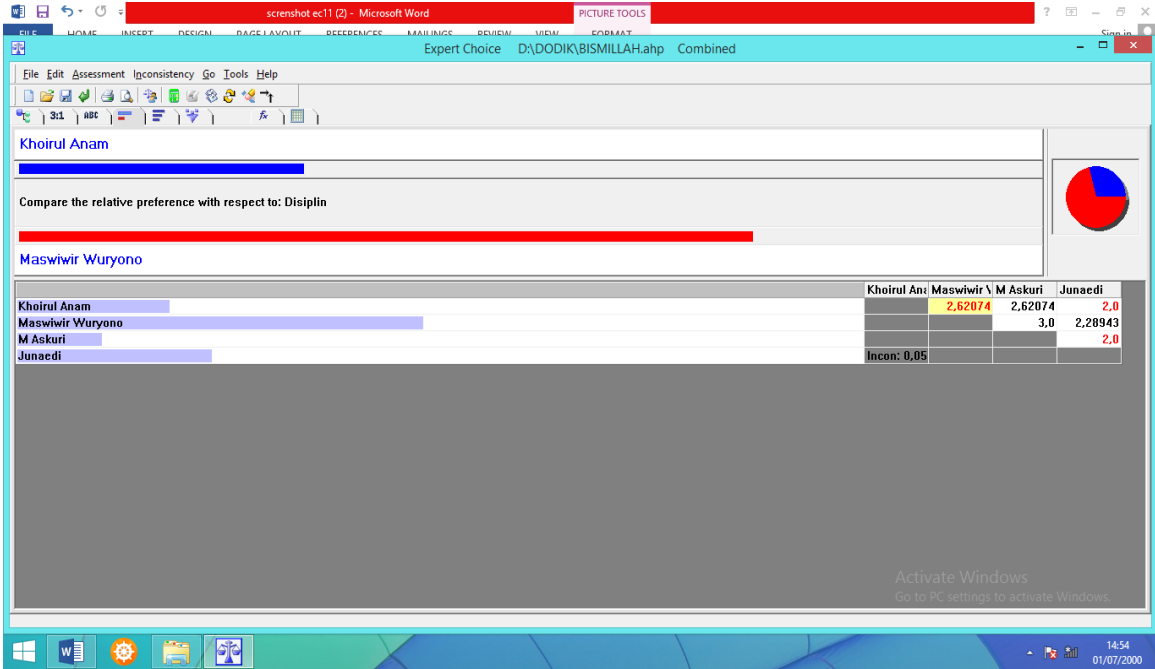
screnshot ec11 (2) - Microsoft Word
PICTURE TOOLS
? – ✕
FILE HOME INSERT DESIGN PAGE LAYOUT REFERENCES MAILINGS REVIEW VIEW FORMAT
Sign in

Expert Choice D:\DODIK\BISMILLAH.ahp Combined

File Edit Assessment Inconsistency Go Tools Help

3:1 ABC

Khoirul Anam

Compare the relative preference with respect to: Disiplin

Maswiwir Wuryono

| | Khoirul Ana | Maswiwir \ | M Askuri | Junaedi |
|---|---|---|---|---|
| Khoirul Anam | | 2,62074 | 2,62074 | 2,0 |
| Maswiwir Wuryono | | | 3,0 | 2,28943 |
| M Askuri | | | | 2,0 |
| Junaedi | Incon: 0,05 | | | |

Activate Windows
Go to PC settings to activate Windows.

14:54
01/07/2000